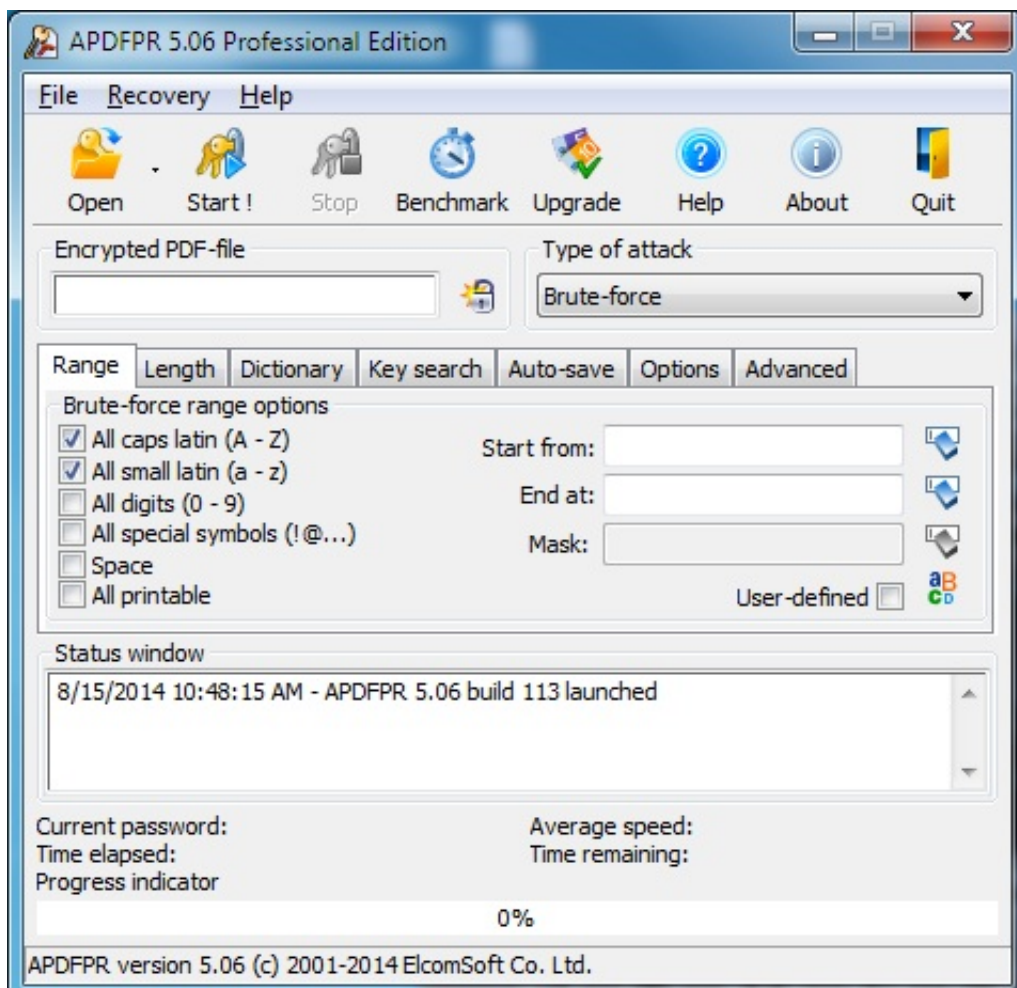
APDFPR 5.06 Professional Edition

File Recovery Help

Open Start ! Stop Benchmark Upgrade Help About Quit

Encrypted PDF-file

Type of attack

Brute-force

Range Length Dictionary Key search Auto-save Options Advanced

Brute-force range options

All caps latin (A - Z)
All small latin (a - z)
All digits (0 - 9)
All special symbols (!@...)
Space
All printable

Start from:
End at:
Mask:
User-defined

Status window

8/15/2014 10:48:15 AM - APDFPR 5.06 build 113 launched

Current password:
Time elapsed:
Progress indicator

Average speed:
Time remaining:

0%

APDFPR version 5.06 (c) 2001-2014 ElcomSoft Co. Ltd.